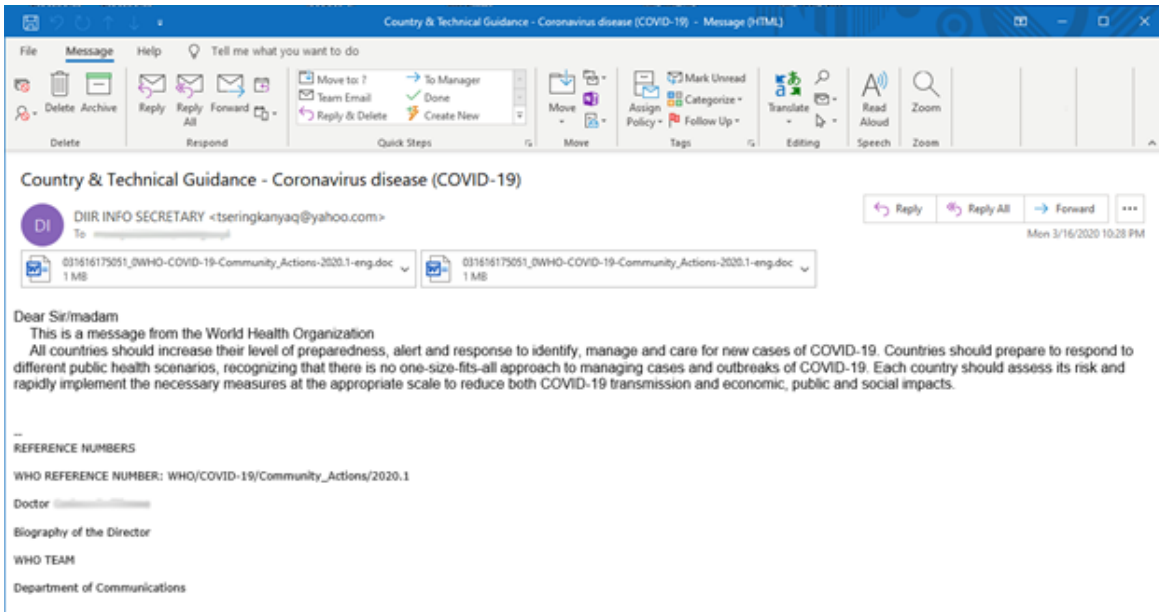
Country & Technical Guidance - Coronavirus disease (COVID-19) - Message (HTML)

File Message Help Tell me what you want to do

Delete Archive
Delete

Reply Reply All Forward
Respond

Move to: ? To Manager
Team Email Done
Reply & Delete Create New
Quick Steps

Move
Move

Assign Policy Mark Unread Categorize Follow Up
Tags

Translate
Editing

Read Aloud
Speech

Zoom
Zoom

Country & Technical Guidance - Coronavirus disease (COVID-19)

DI DIIR INFO SECRETARY <tseringkanyaq@yahoo.com>
To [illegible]

Reply Reply All Forward ...
Mon 3/16/2020 10:28 PM

031616175051_0WHO-COVID-19-Community_Actions-2020.1-eng.doc 1 MB
031616175051_0WHO-COVID-19-Community_Actions-2020.1-eng.doc 1 MB

Dear Sir/madam
This is a message from the World Health Organization
All countries should increase their level of preparedness, alert and response to identify, manage and care for new cases of COVID-19. Countries should prepare to respond to different public health scenarios, recognizing that there is no one-size-fits-all approach to managing cases and outbreaks of COVID-19. Each country should assess its risk and rapidly implement the necessary measures at the appropriate scale to reduce both COVID-19 transmission and economic, public and social impacts.

--
REFERENCE NUMBERS

WHO REFERENCE NUMBER: WHO/COVID-19/Community_Actions/2020.1

Doctor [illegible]

Biography of the Director

WHO TEAM

Department of Communications